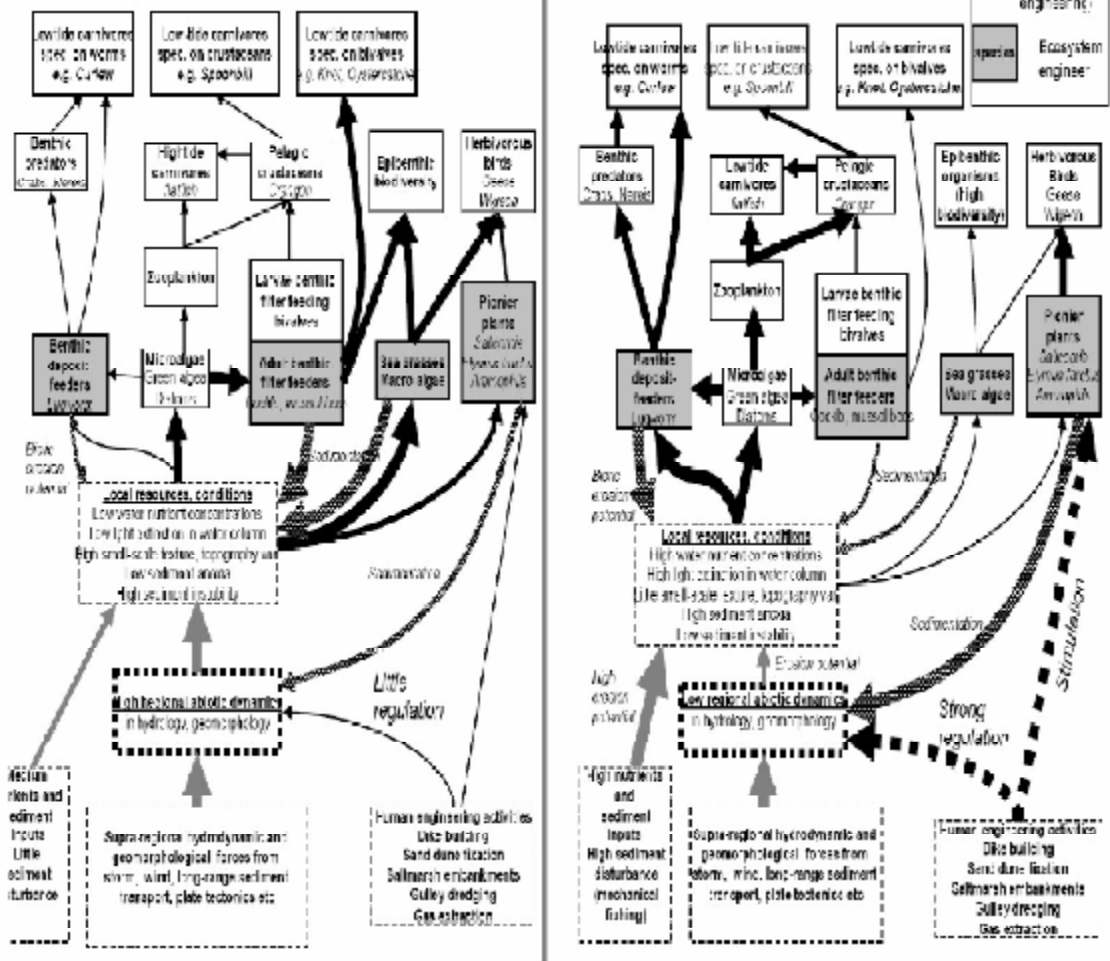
Low-tide carnivores spec. on worms e.g. Curlew

Low-tide carnivores spec. on crustaceans e.g. Spoonbill

Low-tide carnivores spec. on bivalves e.g. Knot, Oystercatcher

Benthic predators Crabs, Nereis

High tide carnivores flatfish

Pelagic crustaceans Crangon

Epibenthic biodiversity

Herbivorous birds Geese Wigeon

Zooplankton

Larvae benthic filter feeding bivalves

Benthic deposit feeders Lugworm

Microalgae Green algae Diatoms

Adult benthic filter feeders Cockle, mussel bed

Sea grasses Macro algae

Pionier plants Salicornia Hymenolobus Ammophila

Bioerosion potential

Sedimentation

Local resources, conditions
Low water nutrient concentrations
Low light extinction in water column
High small-scale texture, topography var
Low sediment erosion
High sediment stability

Sedimentation

Little regulation

High regional abiotic dynamics in hydrology, geomorphology

Medium nutrients and sediment inputs
Little sediment disturbance

Supra-regional hydrodynamic and geomorphological forces from storm, wind, long-range sediment transport, plate tectonics etc

Human engineering activities
Dike building
Sand dune fixation
Saltmarsh embankments
Gulley dredging
Gas extraction

engineering

species Ecosystem engineer

Low-tide carnivores spec. on worms e.g. Curlew

Low-tide carnivores spec. on crustaceans e.g. Spoonbill

Low-tide carnivores spec. on bivalves e.g. Knot, Oystercatcher

Benthic predators Crabs, Nereis

Low tide carnivores flatfish

Pelagic crustaceans Crangon

Epibenthic organisms (High biodiversity)

Herbivorous Birds Geese Wigeon

Zooplankton

Larvae benthic filter feeding bivalves

Benthic deposit-feeders Lugworm

Microalgae Green algae Diatoms

Adult benthic filter feeders Cockle, mussel beds

Sea grasses Macro algae

Pionier plants Salicornia Elymus farctus Ammophila

Bioerosion potential

Sedimentation

Local resources, conditions
High water nutrient concentrations
High light extinction in water column
Little small-scale texture, topography var
High sediment erosion
Low sediment stability

Sedimentation

Erosion potential

High erosion potential

Low regional abiotic dynamics in hydrology, geomorphology

Strong regulation

Stimulation

High nutrients and sediment inputs
High sediment disturbance (mechanical fishing)

Supra-regional hydrodynamic and geomorphological forces from storm, wind, long-range sediment transport, plate tectonics etc

Human engineering activities
Dike building
Sand dune fixation
Saltmarsh embankments
Gulley dredging
Gas extraction